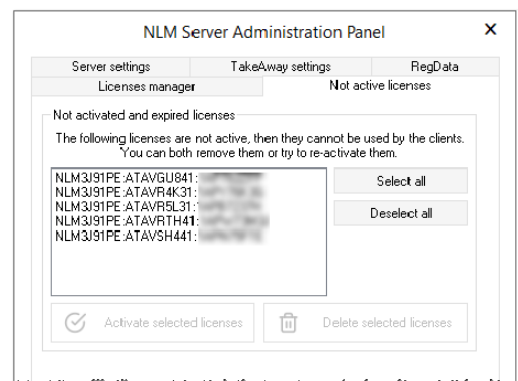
NLM Server Administration Panel

×

Server settings
TakeAway settings
RegData
Licenses manager
Not active licenses

Not activated and expired licenses

The following licenses are not active, then they cannot be used by the clients. You can both remove them or try to re-activate them.

NLM3J91PE:ATAVGU841:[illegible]
NLM3J91PE:ATAVR4K31:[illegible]
NLM3J91PE:ATAVR5L31:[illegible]
NLM3J91PE:ATAVRTH41:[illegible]
NLM3J91PE:ATAVSH441:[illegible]

Select all

Deselect all

Activate selected licenses

Delete selected licenses

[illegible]